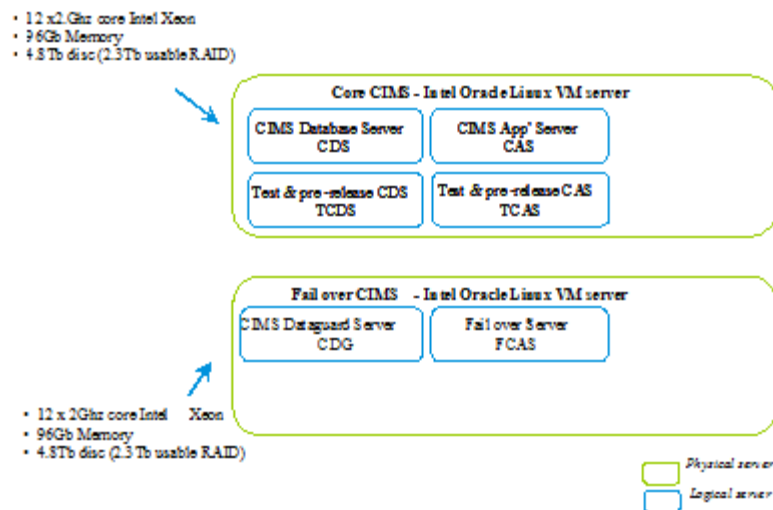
• 12 x2.Ghz core Intel Xeon
• 96Gb Memory
• 4.8Tb disc (2.3Tb usable RAID)

Core CIMS - Intel Oracle Linux VM server

CIMS Database Server
CDS

CIMS App' Server
CAS

Test & pre-release CDS
TCDS

Test & pre-release CAS
TCAS

Fail over CIMS - Intel Oracle Linux VM server

CIMS Dataguard Server
CDG

Fail over Server
FCAS

• 12 x 2Ghz core Intel Xeon
• 96Gb Memory
• 4.8Tb disc (2.3 Tb usable RAID)

Physical server

Logical server